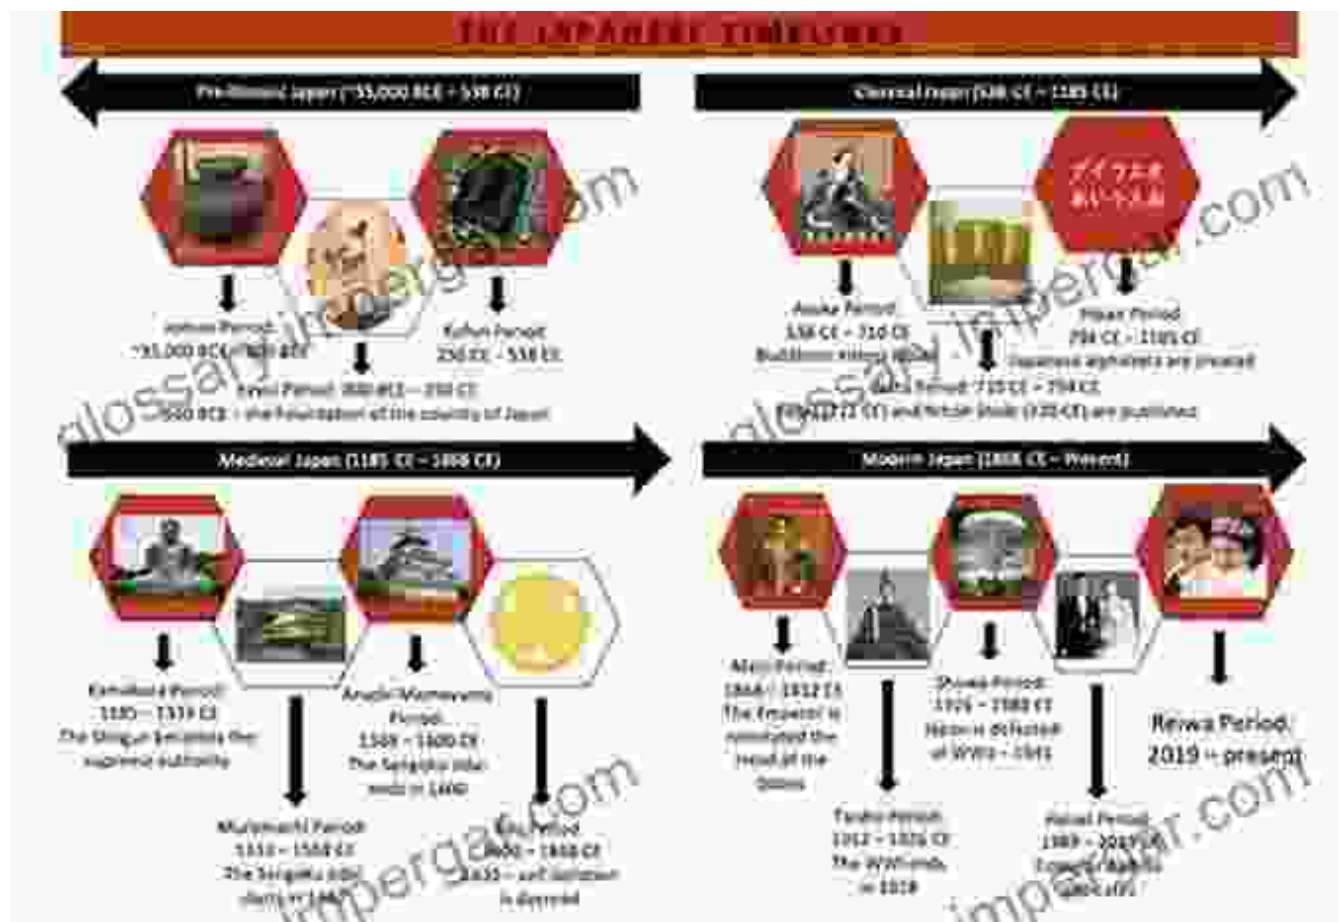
THE JAPANESE TIMELINE

Prehistoric Japan (~35,000 BCE – 538 CE)

Jomon Period
~35,000 BCE – 300 BCE

Yayoi Period: 300 BCE – 250 CE
~660 BCE – the foundation of the country of Japan

Kofun Period
250 CE – 538 CE

Classical Japan (538 CE – 1185 CE)

Asuka Period
538 CE – 710 CE
Buddhism enters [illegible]

Nara Period: 710 CE – 794 CE
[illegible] and Nihon Shoki (720 CE) are published

Heian Period
794 CE – 1185 CE
Japanese alphabets are created

Medieval Japan (1185 CE – 1868 CE)

Kamakura Period
1185 – 1333 CE
The Shogun becomes the supreme authority

Muromachi Period
1336 – 1568 CE
The Sengoku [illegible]

Azuchi-Momoyama Period
1568 – 1600 CE
The Sengoku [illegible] ends in 1600

Edo Period
1600 – 1868 CE
1635 – self-isolation is decreed

Modern Japan (1868 CE – Present)

Meiji Period
1868 – 1912 CE
The Emperor is reinstated the head of the State

Taisho Period
1912 – 1926 CE
The WWI ends in 1918

Showa Period
1926 – 1989 CE
Japan is defeated at WWII – 1945

Heisei Period
1989 – 2019 CE
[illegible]

Reiwa Period
2019 – present